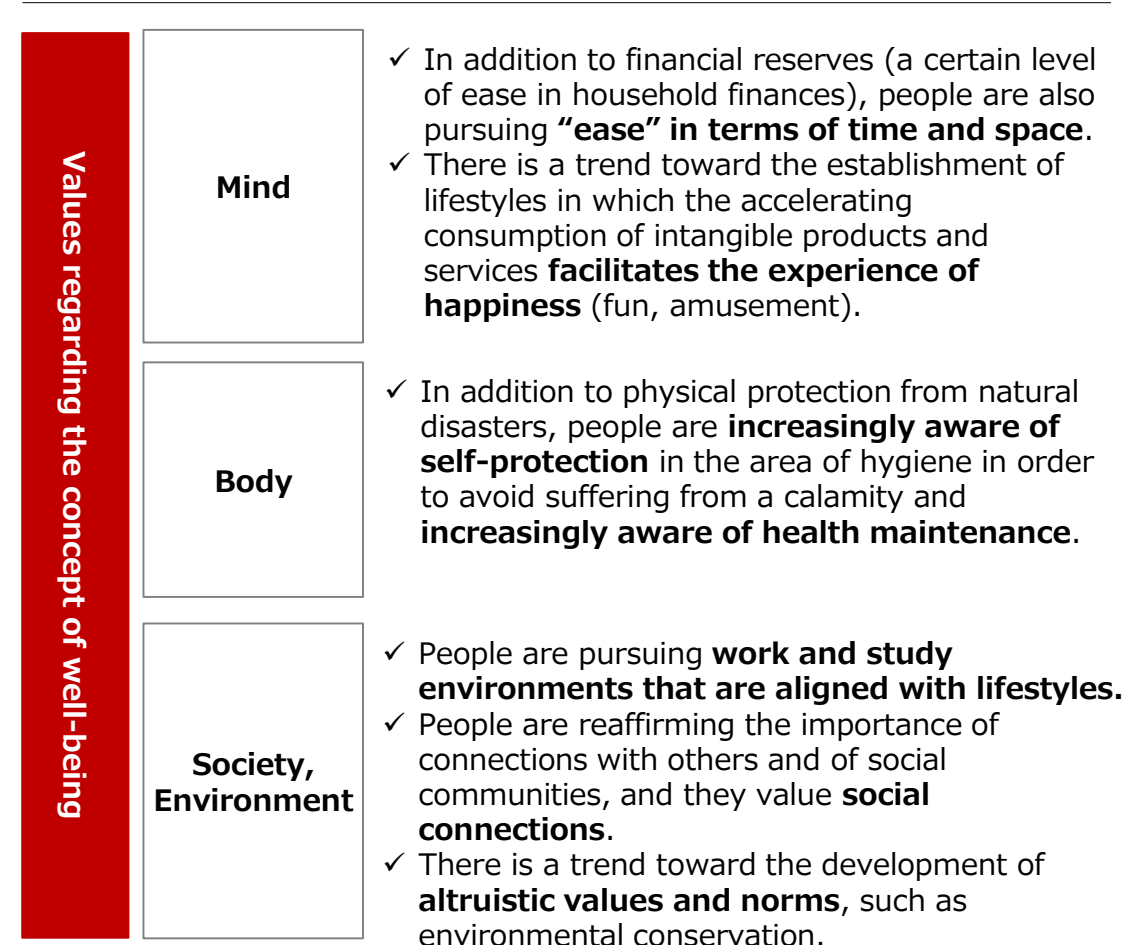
Values regarding the concept of well-being

Mind

✓ In addition to financial reserves (a certain level of ease in household finances), people are also pursuing **“ease” in terms of time and space**.
✓ There is a trend toward the establishment of lifestyles in which the accelerating consumption of intangible products and services **facilitates the experience of happiness** (fun, amusement).

Body

✓ In addition to physical protection from natural disasters, people are **increasingly aware of self-protection** in the area of hygiene in order to avoid suffering from a calamity and **increasingly aware of health maintenance**.

Society, Environment

✓ People are pursuing **work and study environments that are aligned with lifestyles.**
✓ People are reaffirming the importance of connections with others and of social communities, and they value **social connections**.
✓ There is a trend toward the development of **altruistic values and norms**, such as environmental conservation.